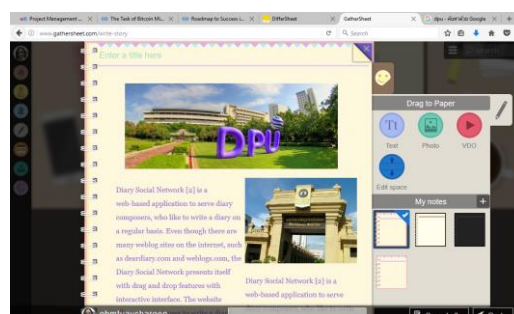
Project Management ... × The Task of Bitcoin Mi... × Roadmap to Success i... × DifferSheet × GatherSheet × dpu - ค้นหาด้วย Google × +

www.gathersheet.com/write-story

Search

Enter a title here

DPU

Diary Social Network [2] is a web-based application to serve diary composers, who like to write a diary on a regular basis. Even though there are many weblog sites on the internet, such as dearrdiary.com and weblogs.com, the Diary Social Network presents itself with drag and drop features with interactive interface. The website

Diary Social Network [2] is a web-based application to serve

Drag to Paper

Text

Photo

VDO

Edit space

My notes

+

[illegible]